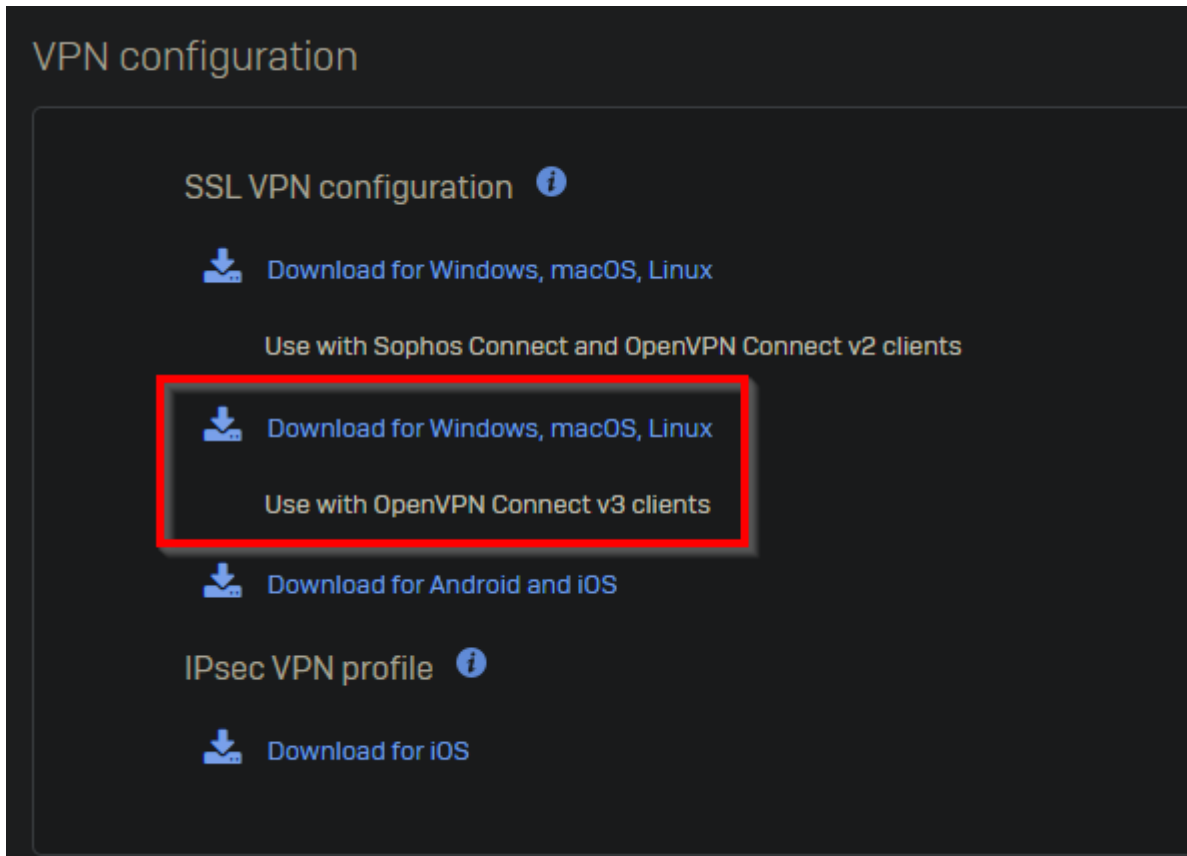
VPN configuration

SSL VPN configuration

Download for Windows, macOS, Linux

Use with Sophos Connect and OpenVPN Connect v2 clients

Download for Windows, macOS, Linux

Use with OpenVPN Connect v3 clients

Download for Android and iOS

IPsec VPN profile

Download for iOS